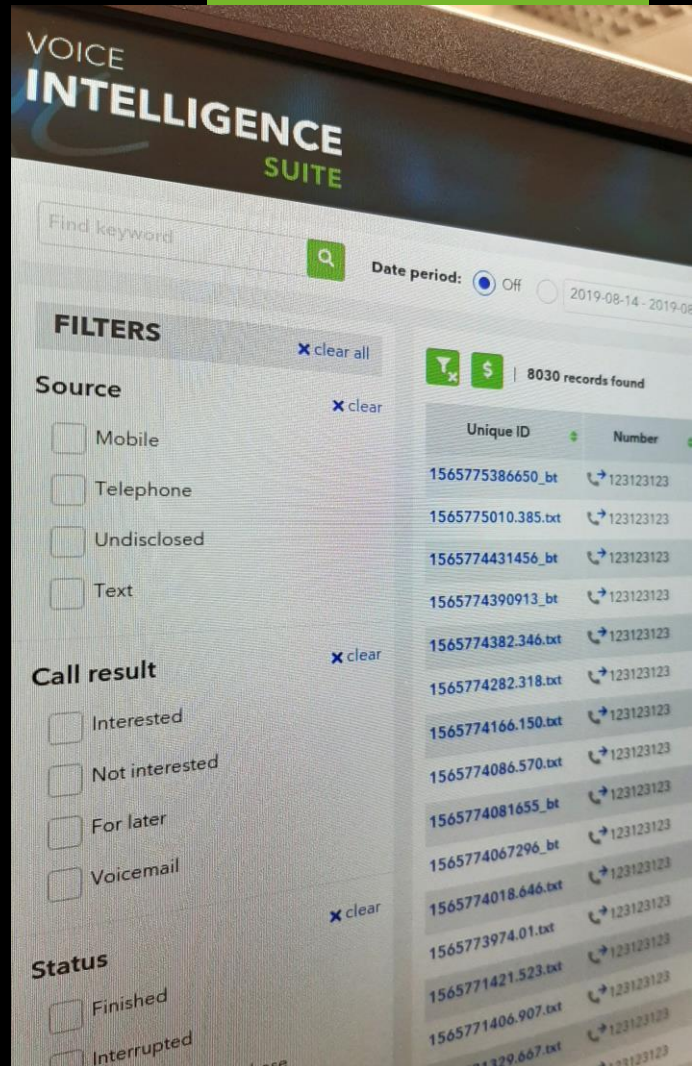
VOICE
INTELLIGENCE
SUITE

Find keyword

Date period: Off 2019-08-14 - 2019-08

FILTERS
× clear all

Source
× clear
Mobile
Telephone
Undisclosed
Text

Call result
× clear
Interested
Not interested
For later
Voicemail

Status
× clear
Finished
Interrupted

8030 records found

| Unique ID | Number |
|---|---|
| 1565775386650_bt | 123123123 |
| 1565775010.385.txt | 123123123 |
| 1565774431456_bt | 123123123 |
| 1565774390913_bt | 123123123 |
| 1565774382.346.txt | 123123123 |
| 1565774282.318.txt | 123123123 |
| 1565774166.150.txt | 123123123 |
| 1565774086.570.txt | 123123123 |
| 1565774081655_bt | 123123123 |
| 1565774067296_bt | 123123123 |
| 1565774018.646.txt | 123123123 |
| 1565773974.01.txt | 123123123 |
| 1565771421.523.txt | 123123123 |
| 1565771406.907.txt | 123123123 |
| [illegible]1329.667.txt | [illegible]123123 |